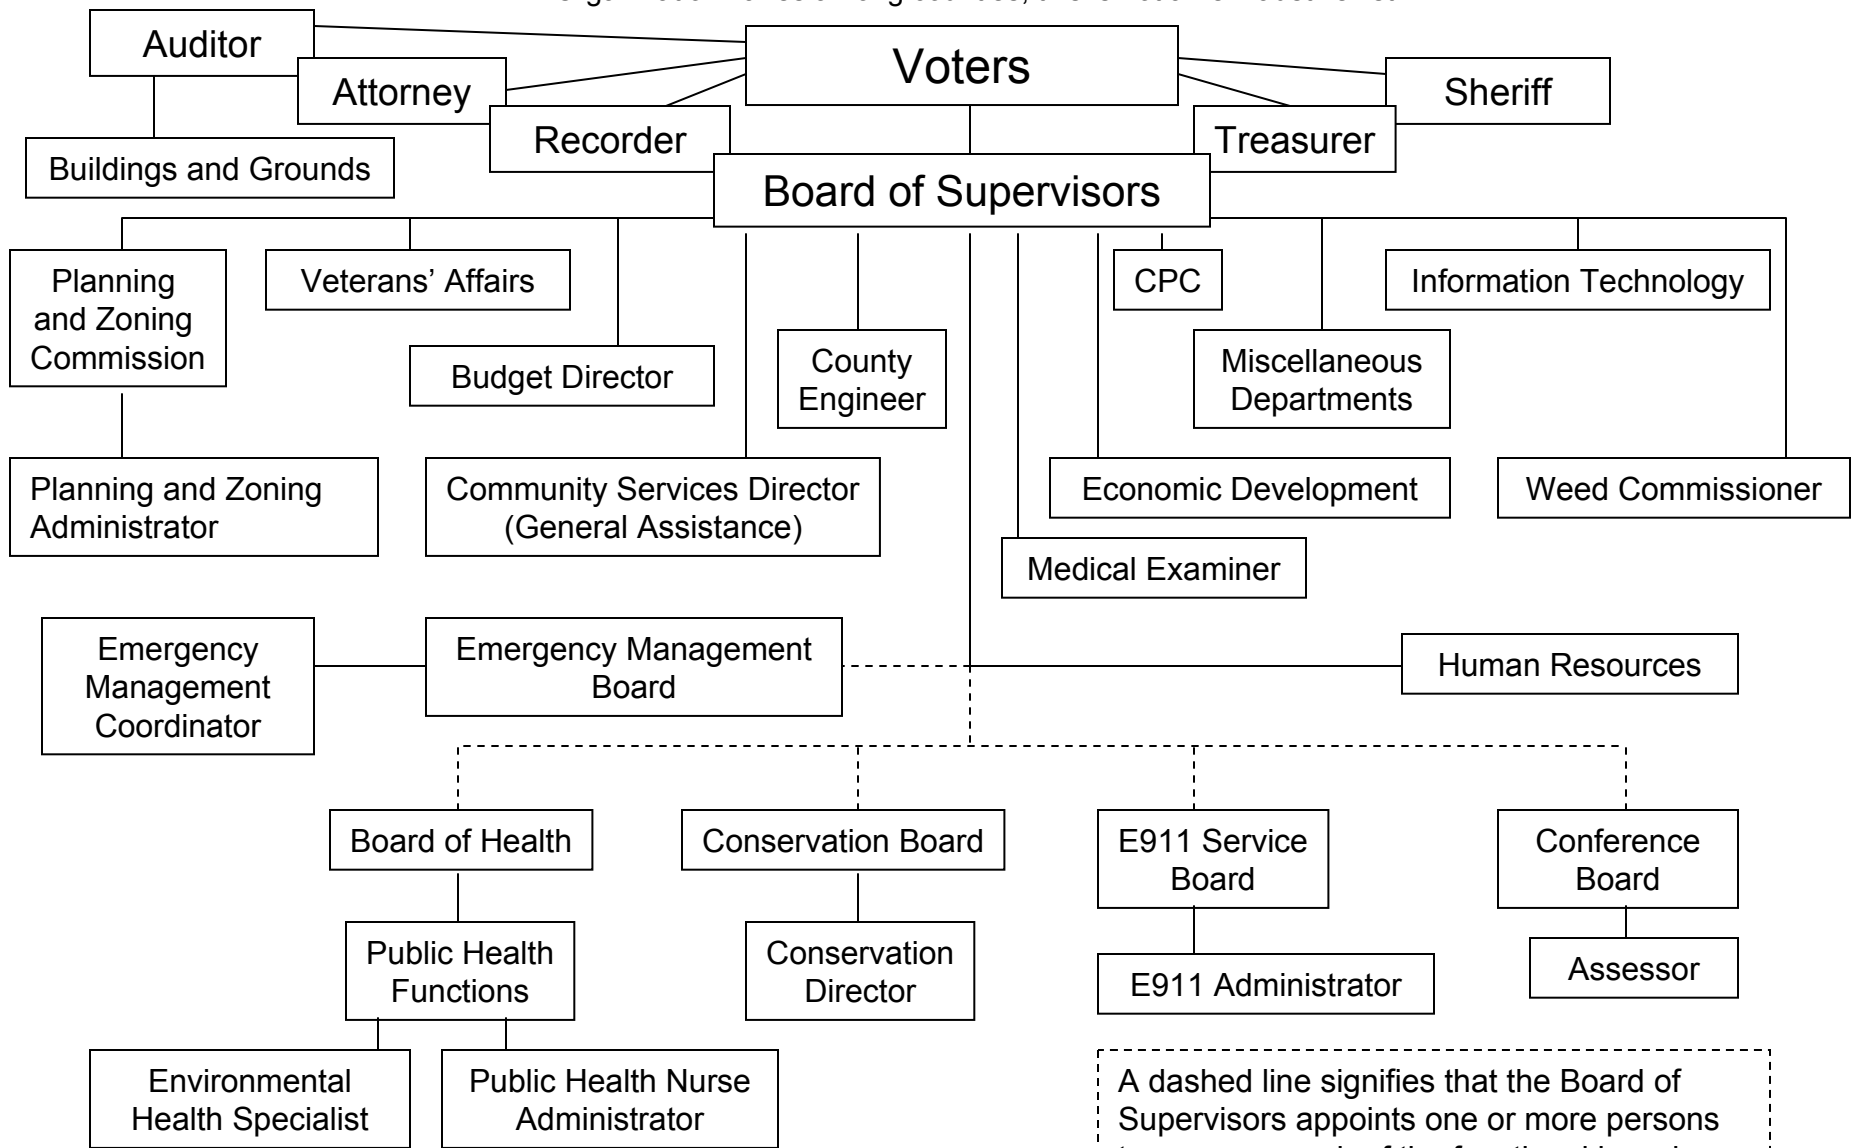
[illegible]

Auditor

Attorney

Voters

Sheriff

Buildings and Grounds

Recorder

Treasurer

Board of Supervisors

Planning and Zoning Commission

Veterans' Affairs

CPC

Information Technology

Budget Director

County Engineer

Miscellaneous Departments

Planning and Zoning Administrator

Community Services Director (General Assistance)

Economic Development

Weed Commissioner

Medical Examiner

Emergency Management Coordinator

Emergency Management Board

Human Resources

Board of Health

Conservation Board

E911 Service Board

Conference Board

Public Health Functions

Conservation Director

E911 Administrator

Assessor

Environmental Health Specialist

Public Health Nurse Administrator

A dashed line signifies that the Board of Supervisors appoints one or more persons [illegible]